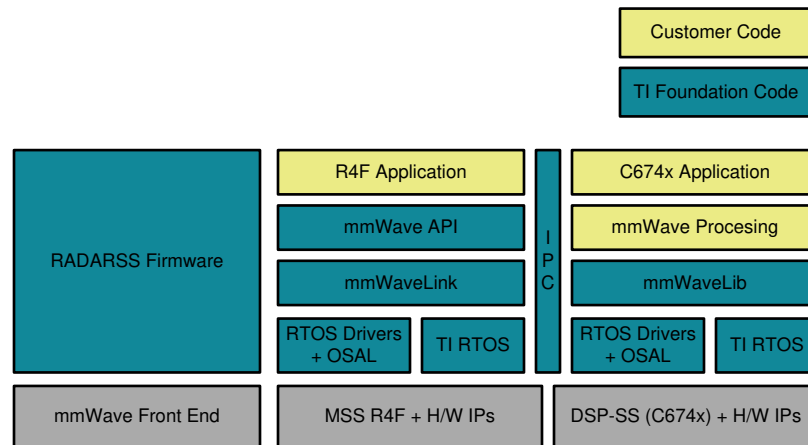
Customer Code

TI Foundation Code

RADARSS Firmware

R4F Application

mmWave API

mmWaveLink

RTOS Drivers + OSAL

TI RTOS

I P C

C674x Application

mmWave Procesing

mmWaveLib

RTOS Drivers + OSAL

TI RTOS

mmWave Front End

MSS R4F + H/W IPs

DSP-SS (C674x) + H/W IPs